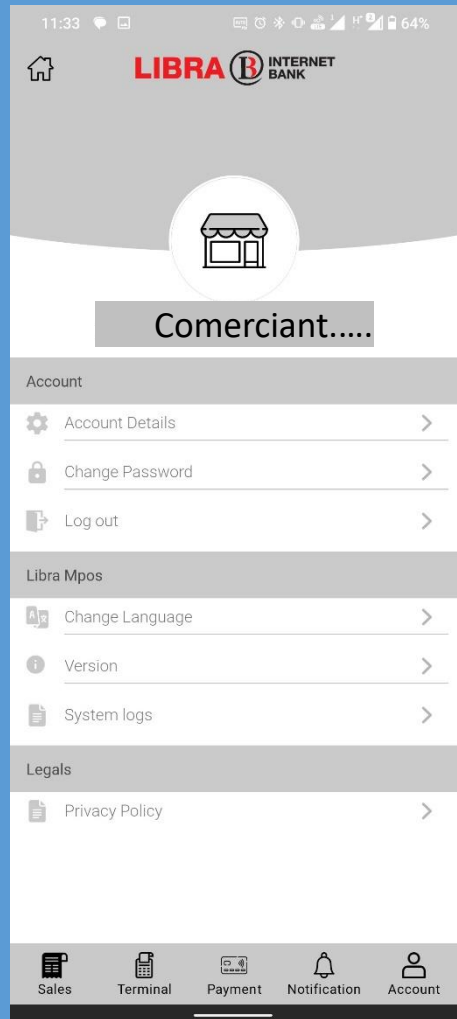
11:33 64%

LIBRA B INTERNET BANK

Comerciant.....

Account

Account Details

Change Password

Log out

Libra Mpos

Change Language

Version

System logs

Legals

Privacy Policy

Sales Terminal Payment Notification Account